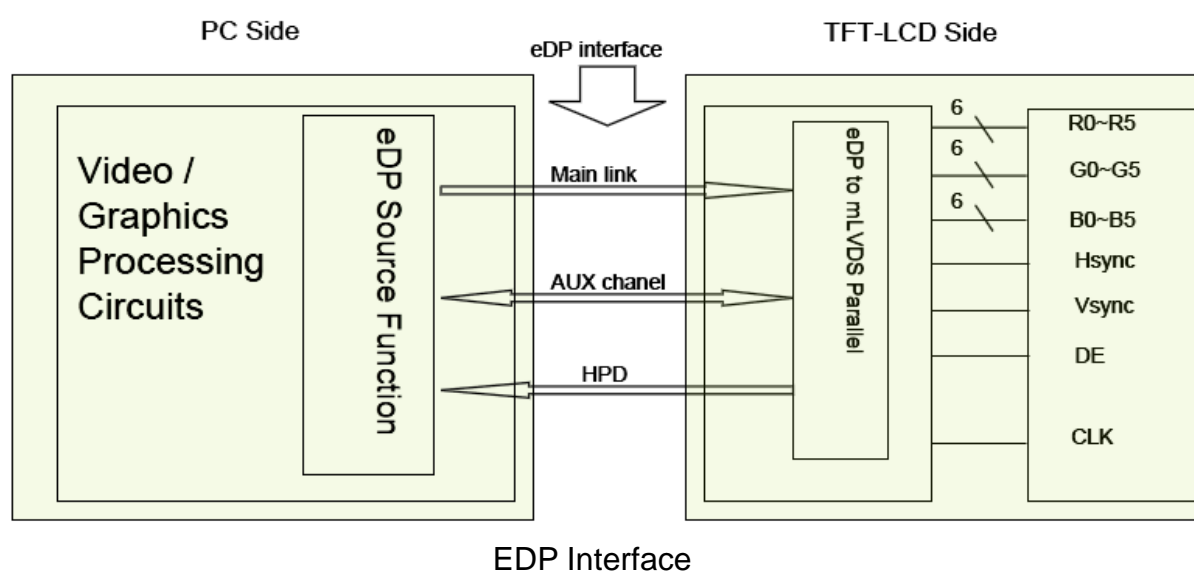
PC Side

eDP interface

TFT-LCD Side

Video / Graphics Processing Circuits

eDP Source Function

Main link

AUX chanel

HPD

eDP to mLVDS Parallel

6

6

6

R0~R5

G0~G5

B0~B5

Hsync

Vsync

DE

CLK

EDP Interface